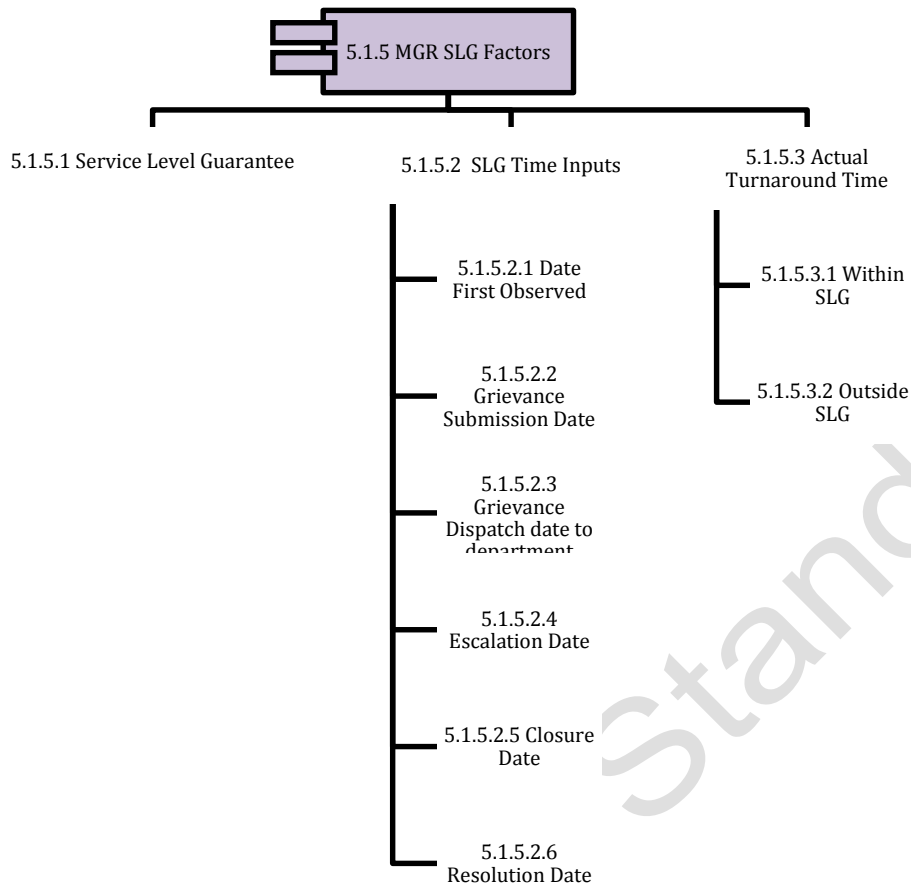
5.1.5 MGR SLG Factors

5.1.5.1 Service Level Guarantee

5.1.5.2 SLG Time Inputs

5.1.5.2.1 Date First Observed

5.1.5.2.2 Grievance Submission Date

5.1.5.2.3 Grievance Dispatch date to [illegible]

5.1.5.2.4 Escalation Date

5.1.5.2.5 Closure Date

5.1.5.2.6 Resolution Date

5.1.5.3 Actual Turnaround Time

5.1.5.3.1 Within SLG

5.1.5.3.2 Outside SLG

Stand